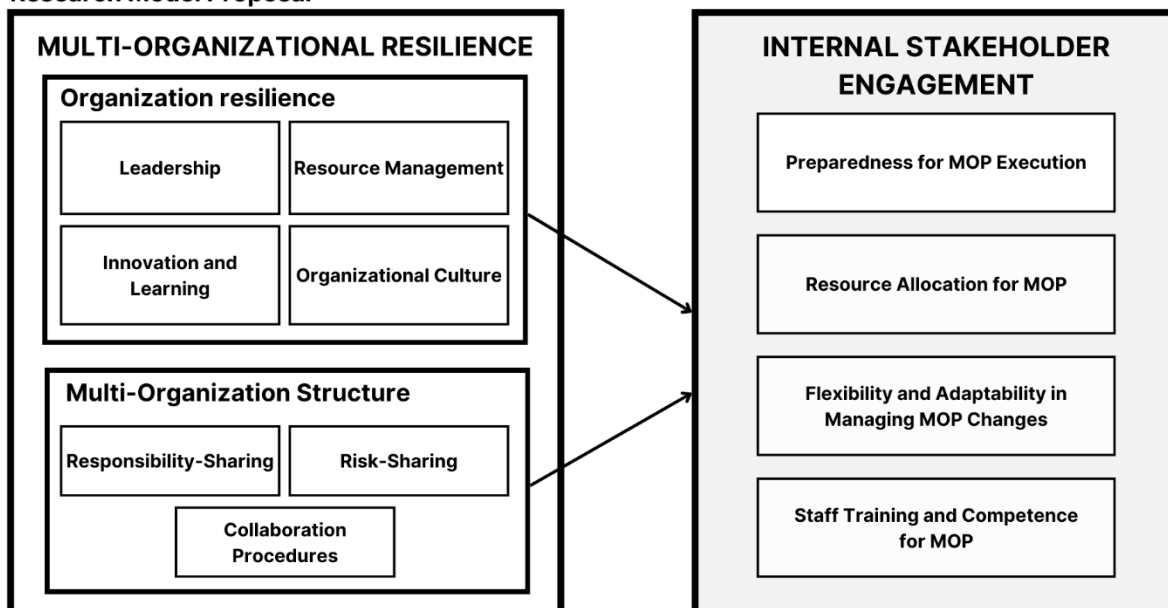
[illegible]

MULTI-ORGANIZATIONAL RESILIENCE

Organization resilience

Leadership

Resource Management

Innovation and Learning

Organizational Culture

Multi-Organization Structure

Responsibility-Sharing

Risk-Sharing

Collaboration Procedures

INTERNAL STAKEHOLDER ENGAGEMENT

Preparedness for MOP Execution

Resource Allocation for MOP

Flexibility and Adaptability in Managing MOP Changes

Staff Training and Competence for MOP